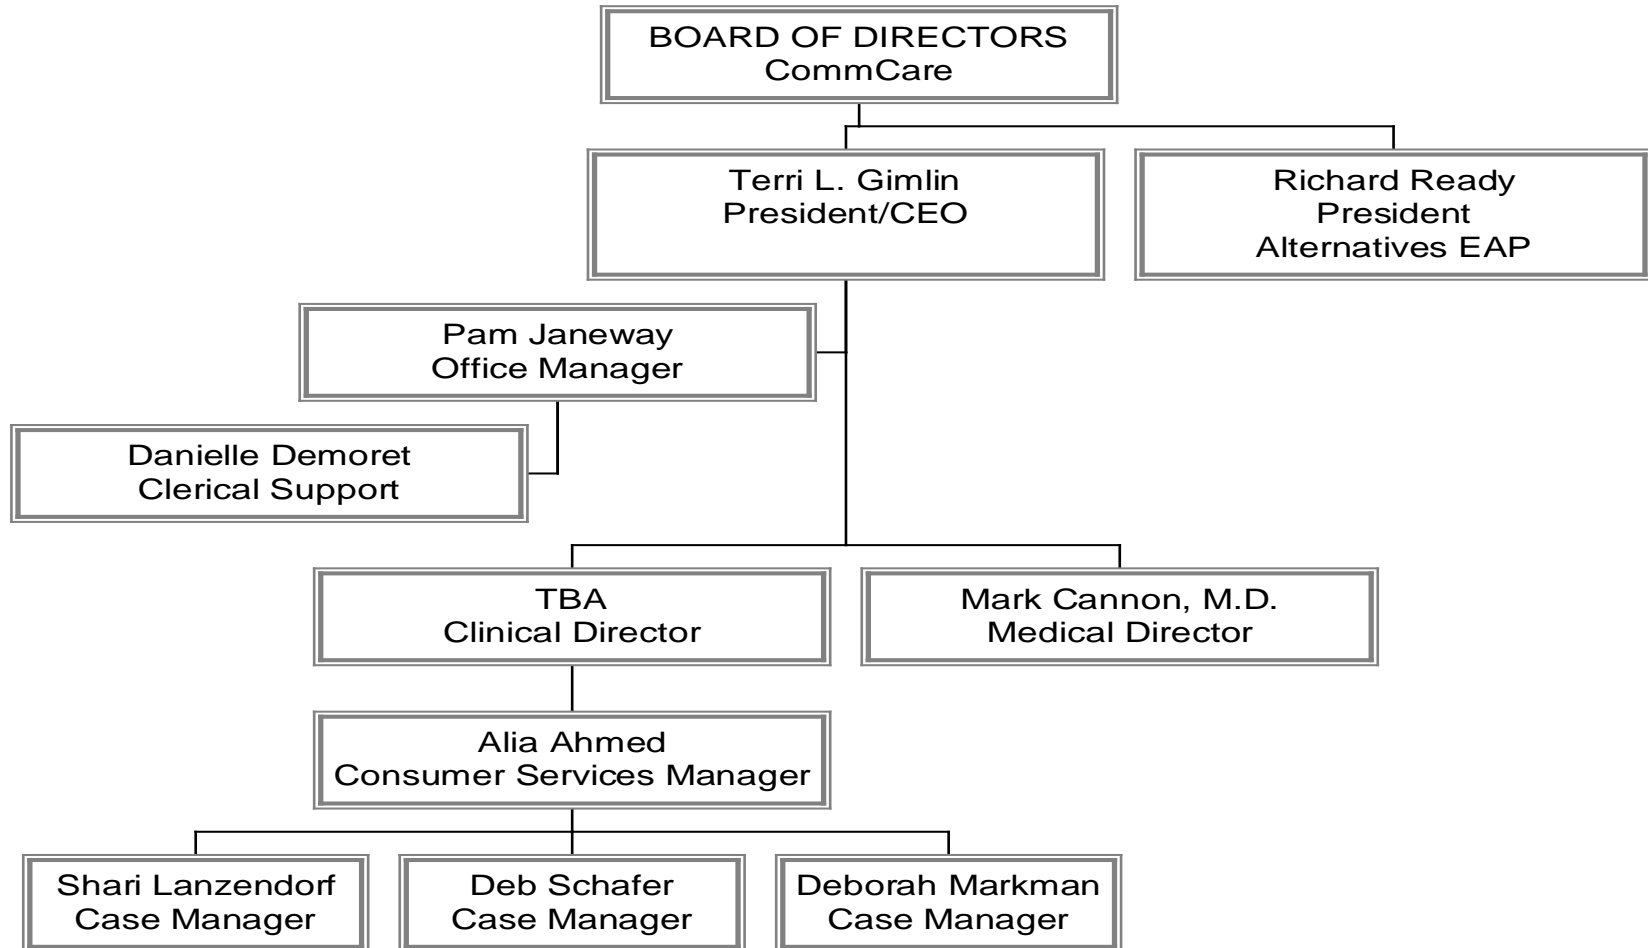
BOARD OF DIRECTORS
CommCare

Terri L. Gimlin
President/CEO

Richard Ready
President
Alternatives EAP

Pam Janeway
Office Manager

Danielle Demoret
Clerical Support

TBA
Clinical Director

Mark Cannon, M.D.
Medical Director

Alia Ahmed
Consumer Services Manager

Shari Lanzendorf
Case Manager

Deb Schafer
Case Manager

Deborah Markman
Case Manager